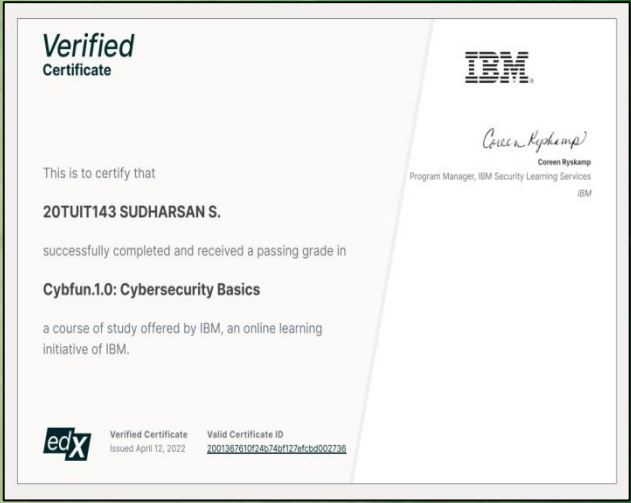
Verified
Certificate

IBM

Coreen Ryskamp
Coreen Ryskamp
Program Manager, IBM Security Learning Services
IBM

This is to certify that

20TUIT143 SUDHARSAN S.

successfully completed and received a passing grade in

Cybfun.1.0: Cybersecurity Basics

a course of study offered by IBM, an online learning initiative of IBM.

edX

Verified Certificate
Issued April 12, 2022

Valid Certificate ID
2001367610f24b74bf127efcbd002736